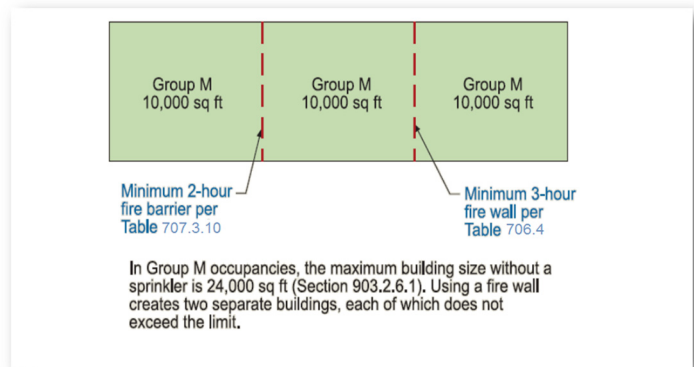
Group M
10,000 sq ft

Group M
10,000 sq ft

Group M
10,000 sq ft

Minimum 2-hour fire barrier per Table 707.3.10

Minimum 3-hour fire wall per Table 706.4

In Group M occupancies, the maximum building size without a sprinkler is 24,000 sq ft (Section 903.2.6.1). Using a fire wall creates two separate buildings, each of which does not exceed the limit.